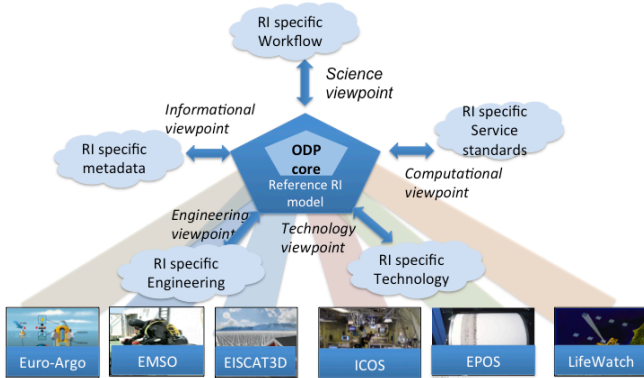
RI specific Workflow

Science viewpoint

Informational viewpoint

RI specific metadata

ODP core

Reference RI model

RI specific Service standards

Computational viewpoint

Engineering viewpoint

Technology viewpoint

RI specific Engineering

RI specific Technology

Euro-Argo

EMSO

EISCAT3D

ICOS

EPOS

LifeWatch